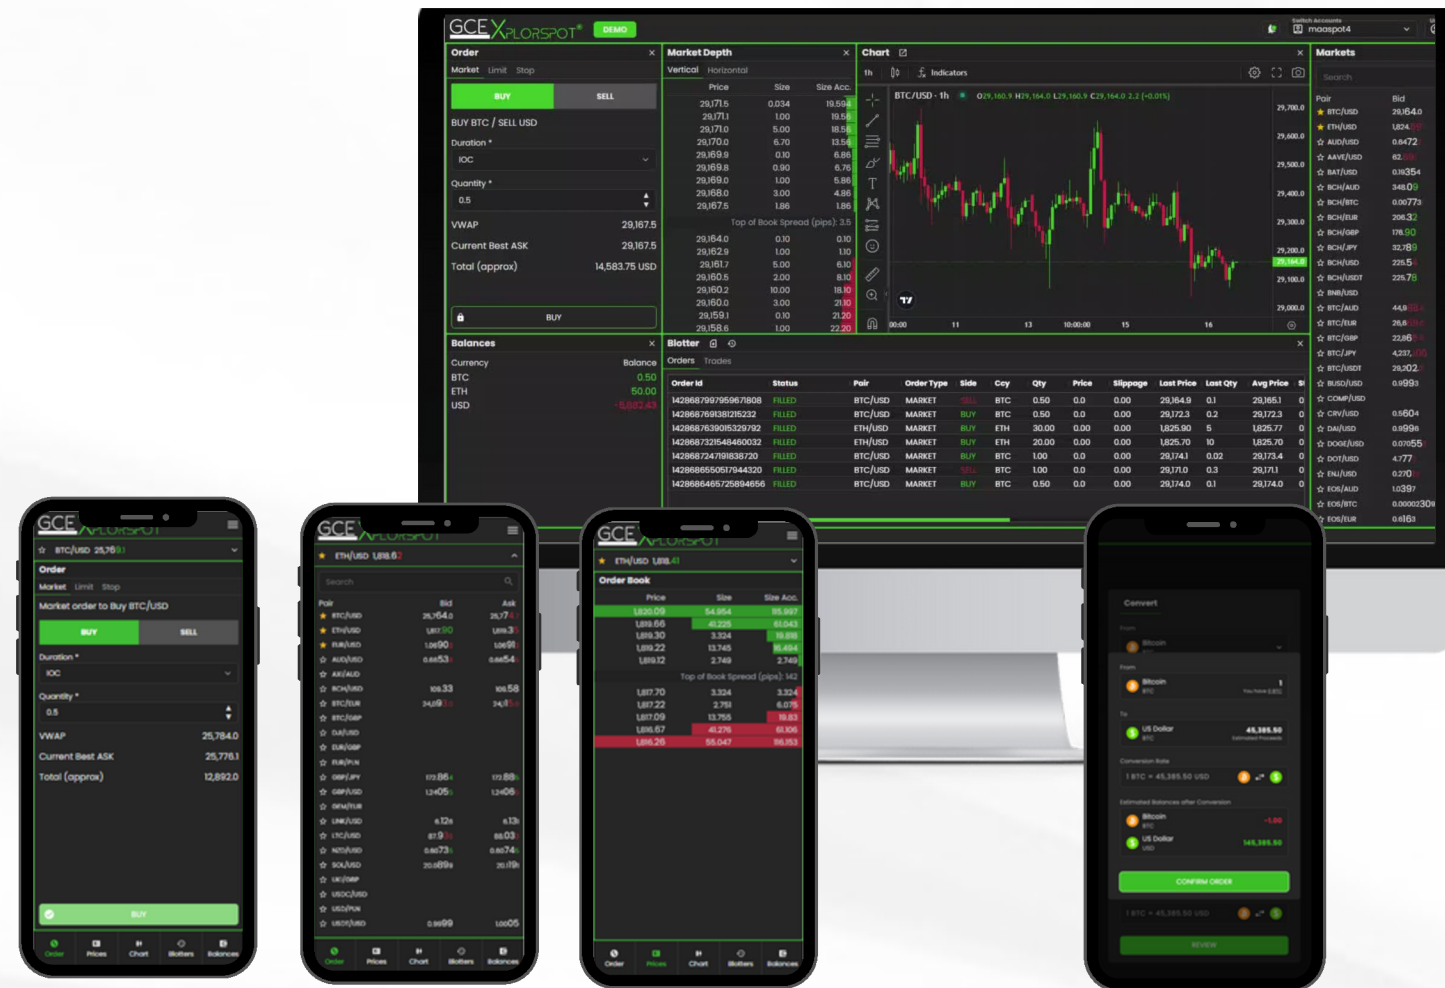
GCE XPLORSPOT DEMO

moaspot4

Order

Market Limit Stop

BUY SELL

BUY BTC / SELL USD

Duration *

IOC

Quantity *

0.5

VWAP 29,167.5

Current Best ASK 29,167.5

Total (approx) 14,583.75 USD

BUY

Market Depth

Vertical Horizontal

| Price | Size | Size Acc. |
|---|---|---|
| 29,171.5 | 0.034 | 19.594 |
| 29,171.1 | 1.00 | 19.56 |
| 29,171.0 | 5.00 | 18.56 |
| 29,170.0 | 6.70 | 13.56 |
| 29,169.9 | 0.10 | 6.86 |
| 29,169.8 | 0.90 | 6.76 |
| 29,169.0 | 1.00 | 5.86 |
| 29,168.0 | 3.00 | 4.86 |
| 29,167.5 | 1.86 | 1.86 |

Top of Book Spread (pips): 3.5

| 29,164.0 | 0.10 | 0.10 |
|---|---|---|
| 29,162.9 | 1.00 | 1.10 |
| 29,161.7 | 5.00 | 6.10 |
| 29,160.5 | 2.00 | 8.10 |
| 29,160.2 | 10.00 | 18.10 |
| 29,160.0 | 3.00 | 21.10 |
| 29,159.1 | 0.10 | 21.20 |
| 29,158.6 | 1.00 | 22.20 |

Chart

1h Indicators

BTC/USD · 1h O29,160.9 H29,164.0 L29,160.9 C29,164.0 2.2 (+0.01%)

29,700.0 29,600.0 29,500.0 29,400.0 29,300.0 29,200.0 29,164.0 29,100.0 29,000.0

00:00 11 13 10:00:00 15 16

Markets

Search

| Pair | Bid |
|---|---|
| BTC/USD | 29,164.0 |
| ETH/USD | 1,824.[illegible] |
| AUD/USD | 0.6472 |
| AAVE/USD | 62.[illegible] |
| BAT/USD | 0.19354 |
| BCH/AUD | 348.09 |
| BCH/BTC | 0.00773 |
| BCH/EUR | 208.32 |
| BCH/GBP | 178.90 |
| BCH/JPY | 32,789 |
| BCH/USD | 225.5 |
| BCH/USDT | 225.78 |
| BNB/USD | |
| BTC/AUD | 44,9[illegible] |
| BTC/EUR | 26,6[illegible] |
| BTC/GBP | 22,86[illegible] |
| BTC/JPY | 4,237,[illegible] |
| BTC/USDT | 29,202 |
| BUSD/USD | 0.9993 |
| COMP/USD | |
| CRV/USD | 0.5604 |
| DAI/USD | 0.9996 |
| DOGE/USD | 0.07055 |
| DOT/USD | 4.777 |
| ENJ/USD | 0.270 |
| EOS/AUD | 1.0397 |
| EOS/BTC | 0.0000230 |
| EOS/EUR | 0.6163 |

Balances

| Currency | Balance |
|---|---|
| BTC | 0.50 |
| ETH | 50.00 |
| USD | -15,002.43 |

Blotter

Orders Trades

| Order Id | Status | Pair | Order Type | Side | Ccy | Qty | Price | Slippage | Last Price | Last Qty | Avg Price |
|---|---|---|---|---|---|---|---|---|---|---|---|
| 1428687997959671808 | FILLED | BTC/USD | MARKET | SELL | BTC | 0.50 | 0.0 | 0.00 | 29,164.9 | 0.1 | 29,165.1 |
| 1428687691381215232 | FILLED | BTC/USD | MARKET | BUY | BTC | 0.50 | 0.0 | 0.00 | 29,172.3 | 0.2 | 29,172.3 |
| 1428687639015329792 | FILLED | ETH/USD | MARKET | BUY | ETH | 30.00 | 0.00 | 0.00 | 1,825.90 | 5 | 1,825.77 |
| 1428687321548460032 | FILLED | ETH/USD | MARKET | BUY | ETH | 20.00 | 0.00 | 0.00 | 1,825.70 | 10 | 1,825.70 |
| 1428687247191838720 | FILLED | BTC/USD | MARKET | BUY | BTC | 1.00 | 0.0 | 0.00 | 29,174.1 | 0.02 | 29,173.4 |
| 1428686550517944320 | FILLED | BTC/USD | MARKET | SELL | BTC | 1.00 | 0.0 | 0.00 | 29,171.0 | 0.3 | 29,171.1 |
| 1428686465725894656 | FILLED | BTC/USD | MARKET | BUY | BTC | 0.50 | 0.0 | 0.00 | 29,174.0 | 0.1 | 29,174.0 |

GCE XPLORSPOT

BTC/USD 25,769

Order

Market Limit Stop

Market order to Buy BTC/USD

BUY SELL

Duration *

IOC

Quantity *

0.5

VWAP 25,784.0

Current Best ASK 25,776.1

Total (approx) 12,892.0

BUY

Order Prices Chart Blotters Balances

GCE XPLORSPOT

ETH/USD 1,818.62

Search

| Pair | Bid | Ask |
|---|---|---|
| BTC/USD | 25,764.0 | 25,774 |
| ETH/USD | 1,817.90 | 1,819.3 |
| EUR/USD | 1.0690 | 1.0691 |
| AUD/USD | 0.6653 | 0.6654 |
| AR/AUD | | |
| BCH/USD | 109.33 | 109.58 |
| BTC/EUR | 24,09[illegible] | 24,1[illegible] |
| BTC/GBP | | |
| DAI/USD | | |
| EUR/GBP | | |
| EUR/PLN | | |
| GBP/JPY | 172.86 | 173.88 |
| GBP/USD | 1.2405 | 1.2406 |
| GRM/EUR | | |
| LINK/USD | 6.12 | 6.13 |
| LTC/USD | 87.9 | 88.03 |
| NZD/USD | 0.6073 | 0.6074 |
| SOL/USD | 20.089 | 20.119 |
| UK/GBP | | |
| USDC/USD | | |
| USD/PLN | | |
| USDT/USD | 0.9999 | 1.0005 |

Order Prices Chart Blotters Balances

GCE XPLORSPOT

ETH/USD 1,818.41

Order Book

| Price | Size | Size Acc. |
|---|---|---|
| 1,820.09 | 54.954 | 115.997 |
| 1,819.66 | 41.225 | 61.043 |
| 1,819.30 | 3.324 | 19.818 |
| 1,819.22 | 13.745 | 16.494 |
| 1,819.12 | 2.749 | 2.749 |

Top of Book Spread (pips): 142

| 1,817.70 | 3.324 | 3.324 |
|---|---|---|
| 1,817.22 | 2.751 | 6.075 |
| 1,817.09 | 13.755 | 19.83 |
| 1,816.57 | 41.276 | 61.106 |
| 1,816.26 | 55.047 | 116.153 |

Order Prices Chart Blotters Balances

Convert

From

Bitcoin

From

Bitcoin
BTC

1

You have 0.5

To

US Dollar
USD

45,385.50

Estimated Proceeds

Conversion Rate

1 BTC = 45,385.50 USD

Estimated Balances after Conversion

Bitcoin
BTC

-1.00

US Dollar
USD

145,385.50

CONFIRM ORDER

1 BTC = 45,385.50 USD

REVIEW